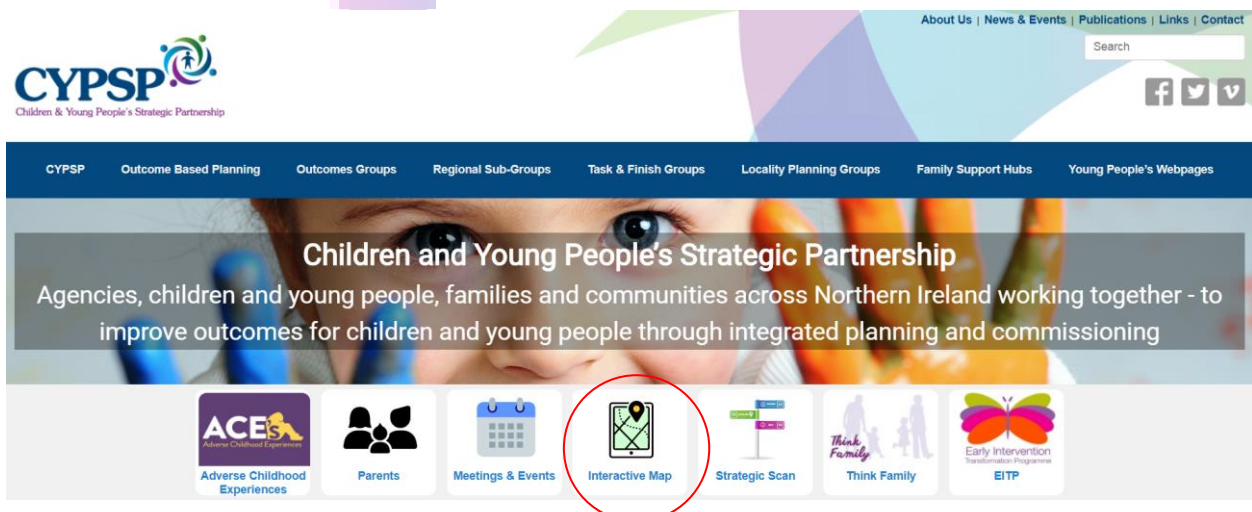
About Us | News & Events | Publications | Links | Contact

Search

CYPSP
Children & Young People's Strategic Partnership

CYPSP
Outcome Based Planning
Outcomes Groups
Regional Sub-Groups
Task & Finish Groups
Locality Planning Groups
Family Support Hubs
Young People's Webpages

Children and Young People's Strategic Partnership

Agencies, children and young people, families and communities across Northern Ireland working together - to improve outcomes for children and young people through integrated planning and commissioning

ACEs
Adverse Childhood Experiences
Adverse Childhood Experiences

Parents

Meetings & Events

Interactive Map

Strategic Scan

Think Family
Think Family

Early Intervention
Transformation Programme
EITP